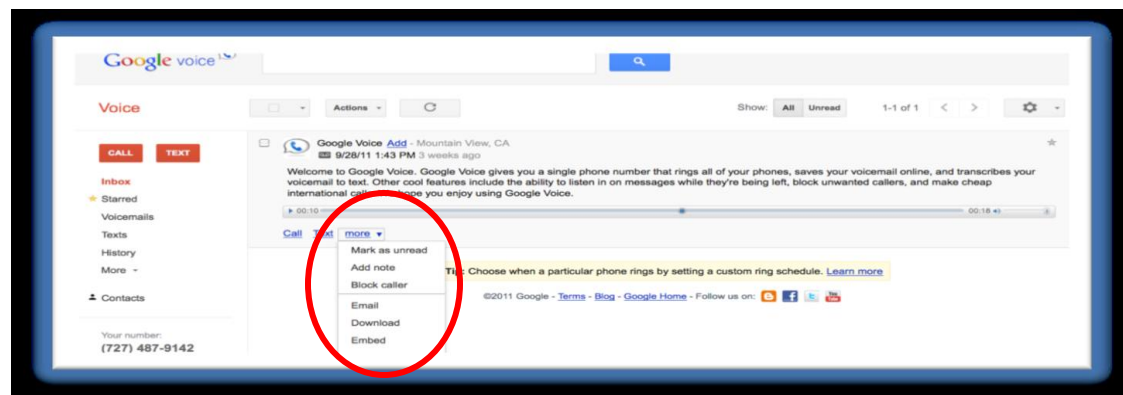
Google voice

Voice

Actions

Show: All Unread

1-1 of 1

CALL TEXT

Inbox
Starred
Voicemails
Texts
History
More

Contacts

Your number:
(727) 487-9142

Google Voice Add - Mountain View, CA
9/28/11 1:43 PM 3 weeks ago

Welcome to Google Voice. Google Voice gives you a single phone number that rings all of your phones, saves your voicemail online, and transcribes your voicemail to text. Other cool features include the ability to listen in on messages while they're being left, block unwanted callers, and make cheap international calls. We hope you enjoy using Google Voice.

00:10 00:18

Call Text more

Mark as unread
Add note
Block caller
Email
Download
Embed

Tip: Choose when a particular phone rings by setting a custom ring schedule. Learn more

©2011 Google - Terms - Blog - Google Home - Follow us on: